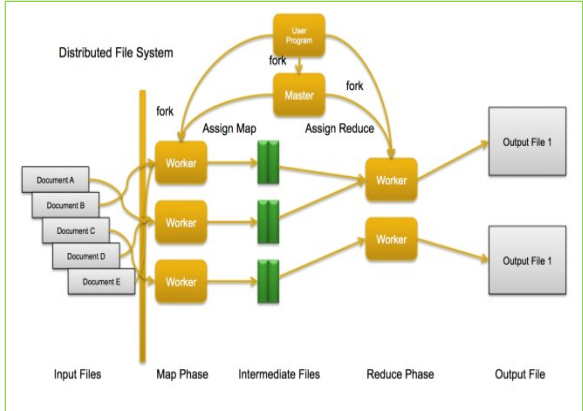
Distributed File System

User Program

fork

fork

fork

Master

Assign Map

Assign Reduce

Document A

Document B

Document C

Document D

Document E

Worker

Worker

Worker

Worker

Worker

Output File 1

Output File 1

Input Files

Map Phase

Intermediate Files

Reduce Phase

Output File